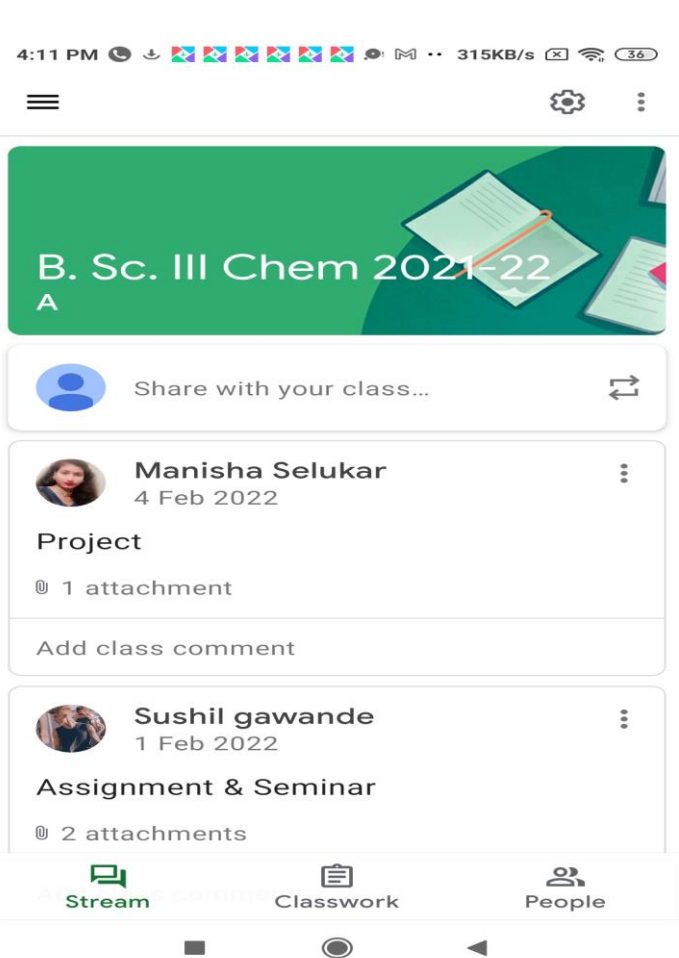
4:11 PM 315KB/s 36

B. Sc. III Chem 2021-22
A

Share with your class...

Manisha Selukar
4 Feb 2022

Project

1 attachment

Add class comment

Sushil gawande
1 Feb 2022

Assignment & Seminar

2 attachments

Stream Classwork People